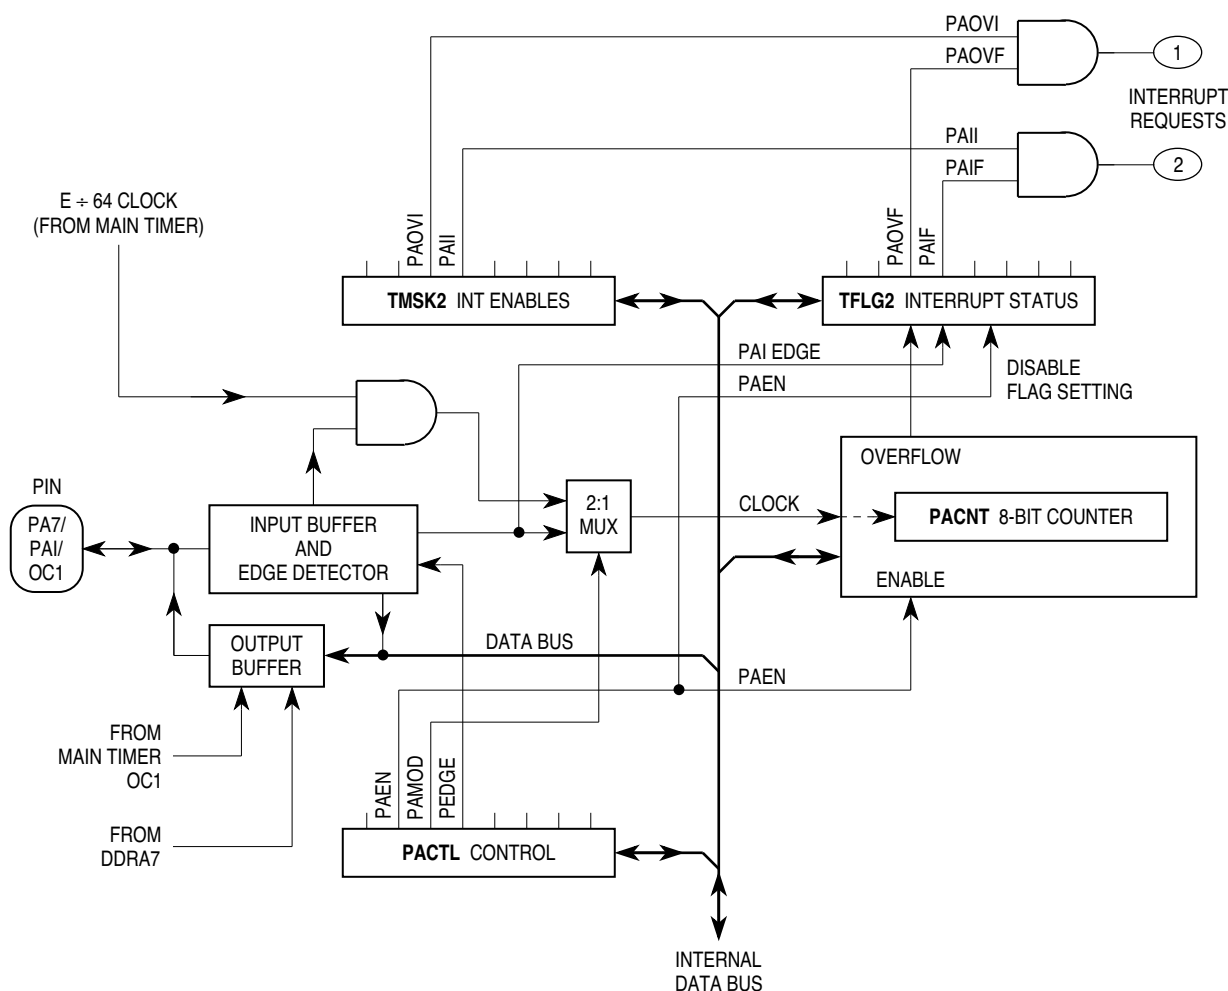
PAOVI
PAOVF
1
INTERRUPT REQUESTS
PAII
PAIF
2

E ÷ 64 CLOCK
(FROM MAIN TIMER)

PAOVI
PAII
TMSK2 INT ENABLES

PAOVF
PAIF
TFLG2 INTERRUPT STATUS

PAI EDGE
PAEN
DISABLE FLAG SETTING

OVERFLOW
PIN
PA7/
PAI/
OC1

INPUT BUFFER
AND
EDGE DETECTOR

2:1
MUX

CLOCK

PACNT 8-BIT COUNTER

ENABLE

OUTPUT
BUFFER

DATA BUS

PAEN

FROM
MAIN TIMER
OC1

FROM
DDRA7

PAEN
PAMOD
PEDGE
PACTL CONTROL

INTERNAL
DATA BUS